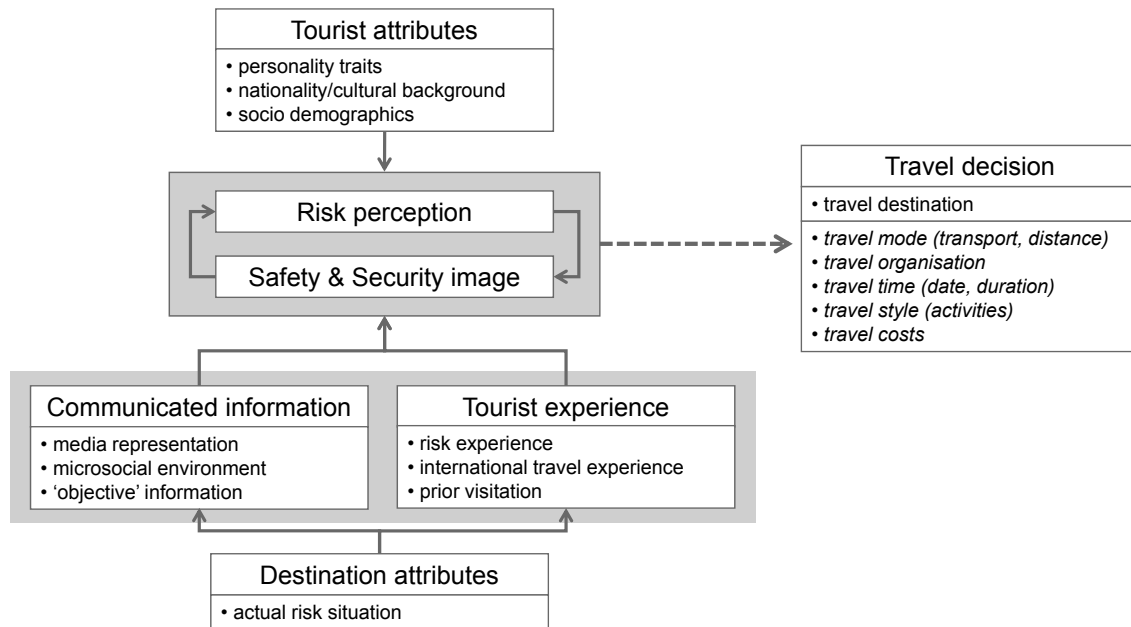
Tourist attributes
• personality traits
• nationality/cultural background
• socio demographics

Risk perception
Safety & Security image

Travel decision
• travel destination
• travel mode (transport, distance)
• travel organisation
• travel time (date, duration)
• travel style (activities)
• travel costs

Communicated information
• media representation
• microsocial environment
• 'objective' information

Tourist experience
• risk experience
• international travel experience
• prior visitation

Destination attributes
• actual risk situation